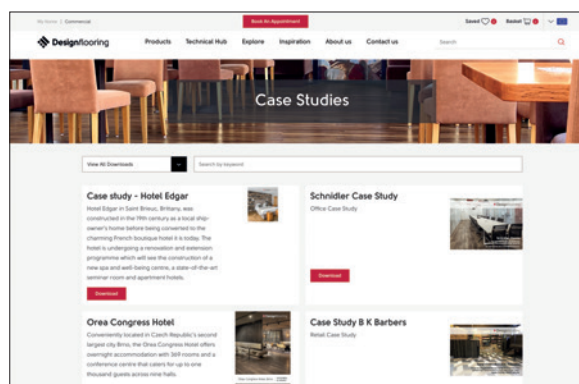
My Home | Commercial

Book An Appointment

Saved 0 Basket 0

Designflooring

Products Technical Hub Explore Inspiration About us Contact us

Search

Case Studies

View All Downloads

Search by keyword

Case study - Hotel Edgar

Hotel Edgar in Saint Brieuc, Brittany, was constructed in the 19th century as a local ship-owner's home before being converted to the charming French boutique hotel it is today. The hotel is undergoing a renovation and extension programme which will see the construction of a new spa and well-being centre, a state-of-the-art seminar room and apartment hotels.

Download

Schindler Case Study

Office Case Study

Download

Orea Congress Hotel

Conveniently located in Czech Republic's second largest city Brno, the Orea Congress Hotel offers overnight accommodation with 369 rooms and a conference centre that caters for up to one thousand guests across nine halls.

Case Study B K Barbers

Retail Case Study